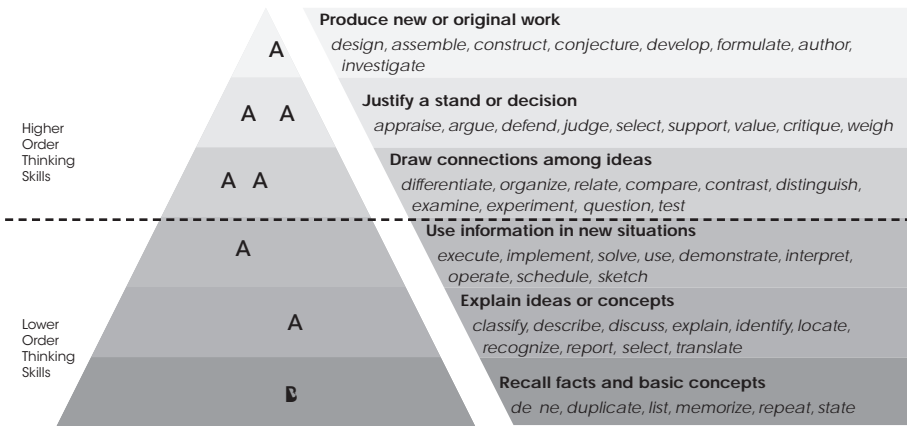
Higher Order Thinking Skills

Lower Order Thinking Skills

A

A A

A A

A

A

B

Produce new or original work
design, assemble, construct, conjecture, develop, formulate, author, investigate

Justify a stand or decision
appraise, argue, defend, judge, select, support, value, critique, weigh

Draw connections among ideas
differentiate, organize, relate, compare, contrast, distinguish, examine, experiment, question, test

Use information in new situations
execute, implement, solve, use, demonstrate, interpret, operate, schedule, sketch

Explain ideas or concepts
classify, describe, discuss, explain, identify, locate, recognize, report, select, translate

Recall facts and basic concepts
de ne, duplicate, list, memorize, repeat, state